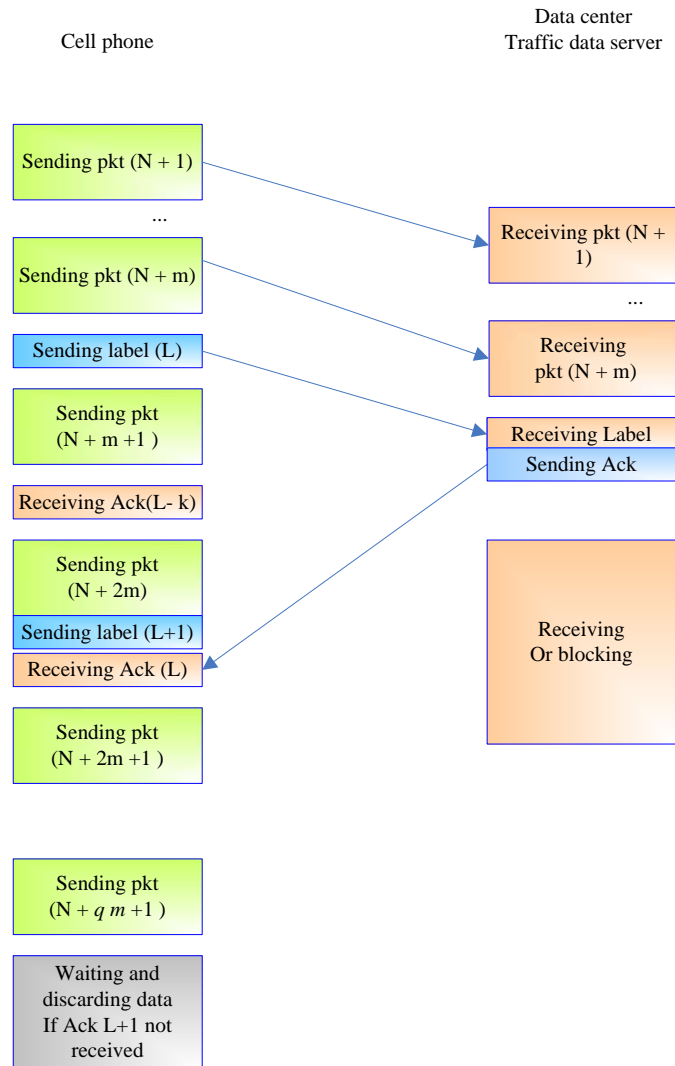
Cell phone

Data center
Traffic data server

Sending pkt (N + 1)

...

Sending pkt (N + m)

Sending label (L)

Sending pkt (N + m +1 )

Receiving Ack(L- k)

Sending pkt (N + 2m)

Sending label (L+1)

Receiving Ack (L)

Sending pkt (N + 2m +1 )

Sending pkt (N + $q$ $m$ +1 )

Waiting and discarding data If Ack L+1 not received

Receiving pkt (N + 1)

...

Receiving pkt (N + m)

Receiving Label

Sending Ack

Receiving Or blocking